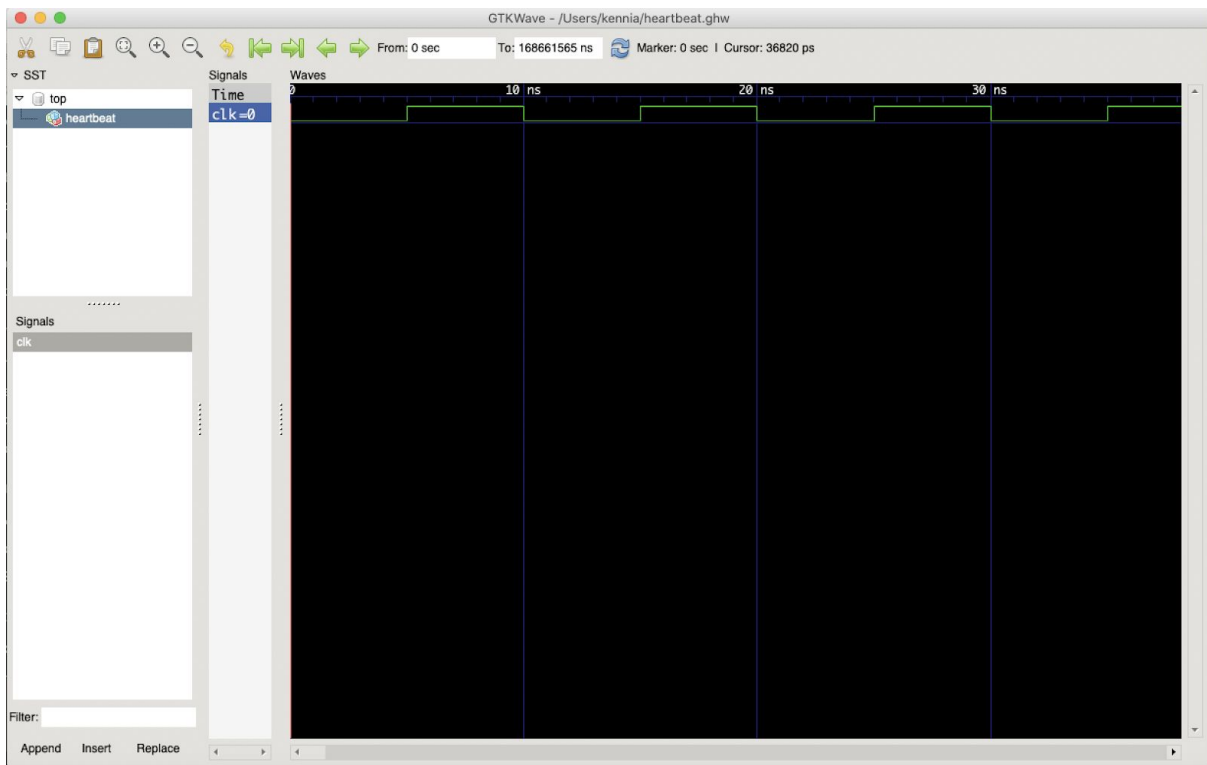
GTKWave - /Users/kennia/heartbeat.ghw

From: 0 sec To: 168661565 ns Marker: 0 sec | Cursor: 36820 ps

SST
top
heartbeat

Signals
Time
clk=0

Waves
0 10 ns 20 ns 30 ns

Signals
clk

Filter:

Append Insert Replace